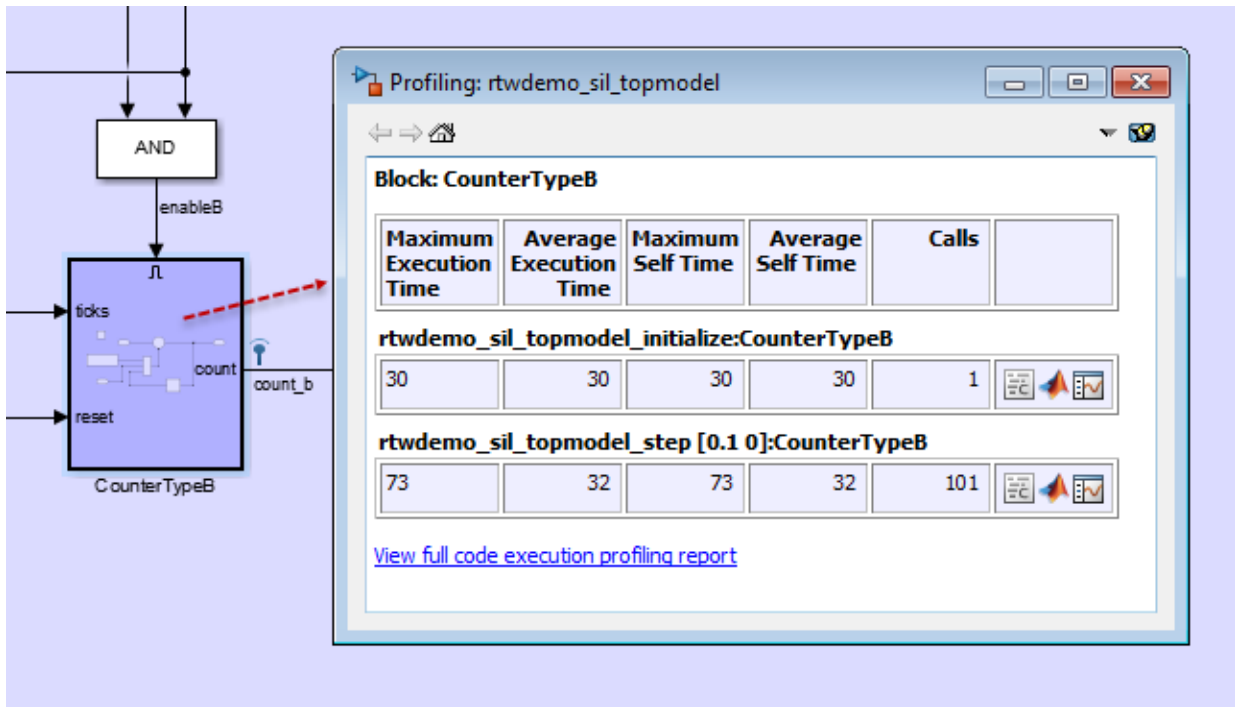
AND

enableB

ticks

count

count_b

reset

CounterTypeB

Profiling: rtwdemo_sil_topmodel

Block: CounterTypeB

| Maximum Execution Time | Average Execution Time | Maximum Self Time | Average Self Time | Calls | |
|---|---|---|---|---|---|

rtwdemo_sil_topmodel_initialize:CounterTypeB

| 30 | 30 | 30 | 30 | 1 | |
|---|---|---|---|---|---|

rtwdemo_sil_topmodel_step [0.1 0]:CounterTypeB

| 73 | 32 | 73 | 32 | 101 | |
|---|---|---|---|---|---|

View full code execution profiling report